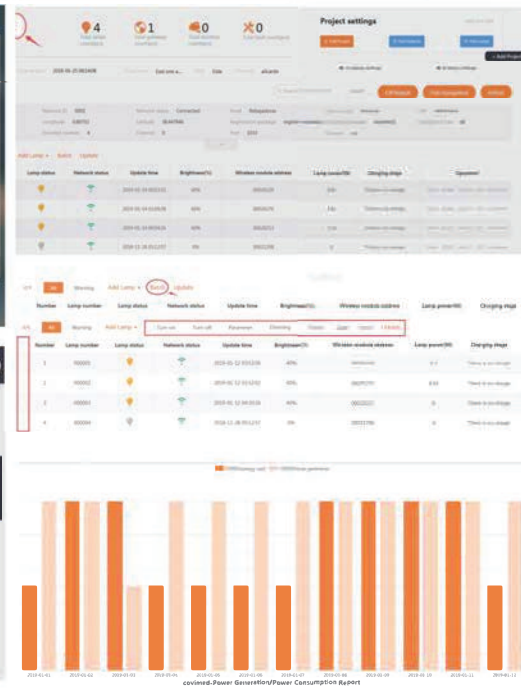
4
1
0
0

Project settings

+ Add Project

Add Lamp
Batch
Update

| Lamp status | Network status | Update time | Brightness(%) | Wireless module address | Lamp power(W) | Charging stage | Operation |
|---|---|---|---|---|---|---|---|
| | | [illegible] | 40% | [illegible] | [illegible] | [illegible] | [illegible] |
| | | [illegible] | 40% | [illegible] | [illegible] | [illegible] | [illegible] |
| | | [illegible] | 40% | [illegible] | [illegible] | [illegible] | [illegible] |
| | | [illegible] | 0% | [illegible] | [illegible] | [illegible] | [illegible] |

All
Warning
Add Lamp
Batch
Update

| Number | Lamp number | Lamp status | Network status | Update time | Brightness(%) | Wireless module address | Lamp power(W) | Charging stage |
|---|---|---|---|---|---|---|---|---|

All
Warning
Add Lamp
Turn on
Turn off
Parameter
Dimming
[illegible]

| Number | Lamp number | Lamp status | Network status | Update time | Brightness(%) | Wireless module address | Lamp power(W) | Charging stage |
|---|---|---|---|---|---|---|---|---|
| 1 | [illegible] | | | 2019-01-12 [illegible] | 40% | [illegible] | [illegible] | There is no charge |
| 2 | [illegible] | | | 2019-01-12 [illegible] | 40% | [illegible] | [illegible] | There is no charge |
| 3 | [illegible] | | | 2019-01-12 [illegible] | 40% | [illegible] | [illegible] | There is no charge |
| 4 | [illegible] | | | 2019-11-28 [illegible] | 0% | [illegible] | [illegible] | There is no charge |

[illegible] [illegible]

2019-01-01 2019-01-02 2019-01-03 2019-01-04 2019-01-05 2019-01-06 2019-01-07 2019-01-08 2019-01-09 2019-01-10 2019-01-11 2019-01-12

covimed-Power Generation/Power Consumption Report